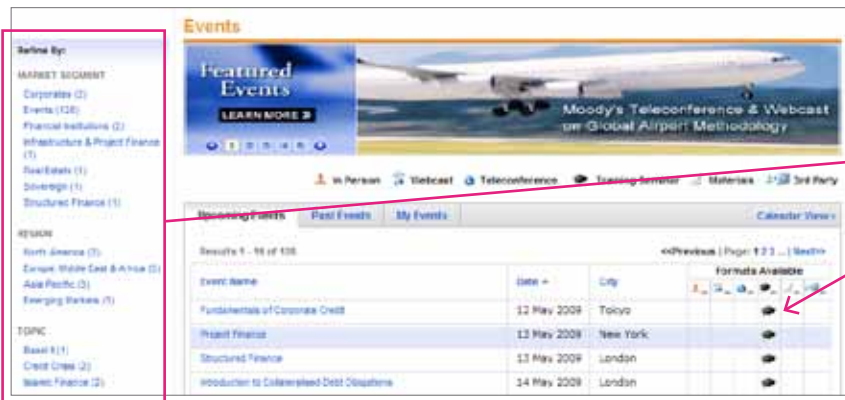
Refine By:

MARKET SEGMENT

Corporates (2)
Events (126)
Financial Institutions (2)
Infrastructure & Project Finance (1)
Real Estate (1)
Sovereign (1)
Structured Finance (1)

REGION

North America (1)
Europe Middle East & Africa (2)
Asia Pacific (3)
Emerging Markets (1)

TOPIC

Basel II (1)
Credit Crisis (2)
Islamic Finance (2)

Events

Featured Events

LEARN MORE

1 2 3 4 5

Moody's Teleconference & Webcast on Global Airport Methodology

In Person   Webcast   Teleconference   Training Seminar   Materials   3rd Party

Upcoming Events   Past Events   My Events   Calendar View

Results 1 - 10 of 126   <<Previous | Page: 1 2 3 ... | Next>>

| Event Name | Date | City | Formats Available |
|---|---|---|---|
| Fundamentals of Corporate Credit | 12 May 2009 | Tokyo | |
| Project Finance | 13 May 2009 | New York | |
| Structured Finance | 13 May 2009 | London | |
| Introduction to Collateralised Debt Obligations | 14 May 2009 | London | |